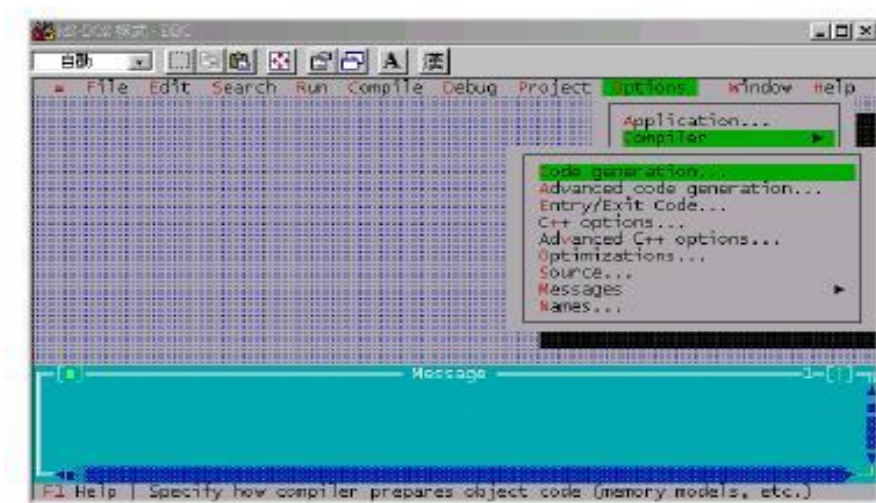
MS-DOS 方式 - EDC

自动

A

≡ File Edit Search Run Compile Debug Project Options Window Help

Application...
Compiler ►

Code generation...
Advanced code generation...
Entry/Exit Code...
C++ options...
Advanced C++ options...
Optimizations...
Source...
Messages ►
Names...

[■] Message 1-[↑]

F1 Help | Specify how compiler prepares object code (memory models, etc.)